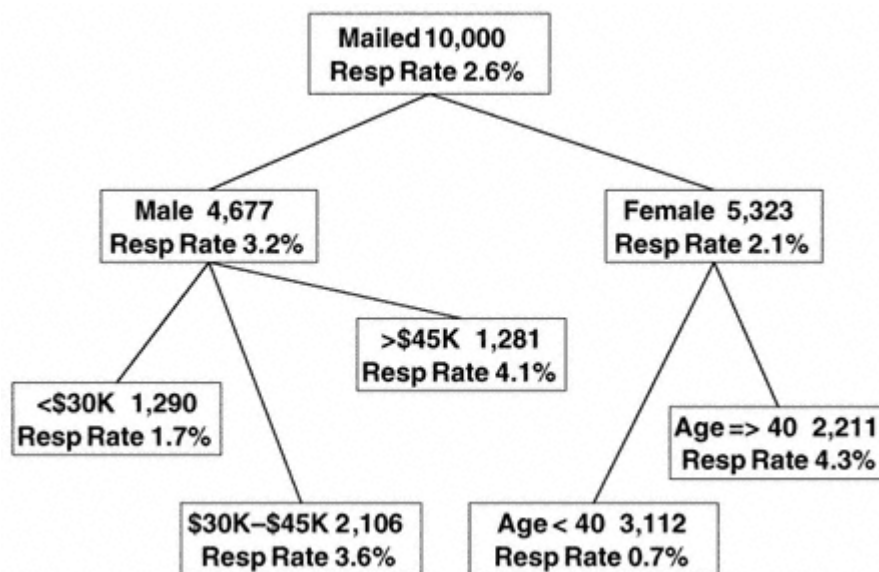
Mailed 10,000
Resp Rate 2.6%

Male 4,677
Resp Rate 3.2%

Female 5,323
Resp Rate 2.1%

<\$30K 1,290
Resp Rate 1.7%

\$30K–\$45K 2,106
Resp Rate 3.6%

>\$45K 1,281
Resp Rate 4.1%

Age < 40 3,112
Resp Rate 0.7%

Age => 40 2,211
Resp Rate 4.3%